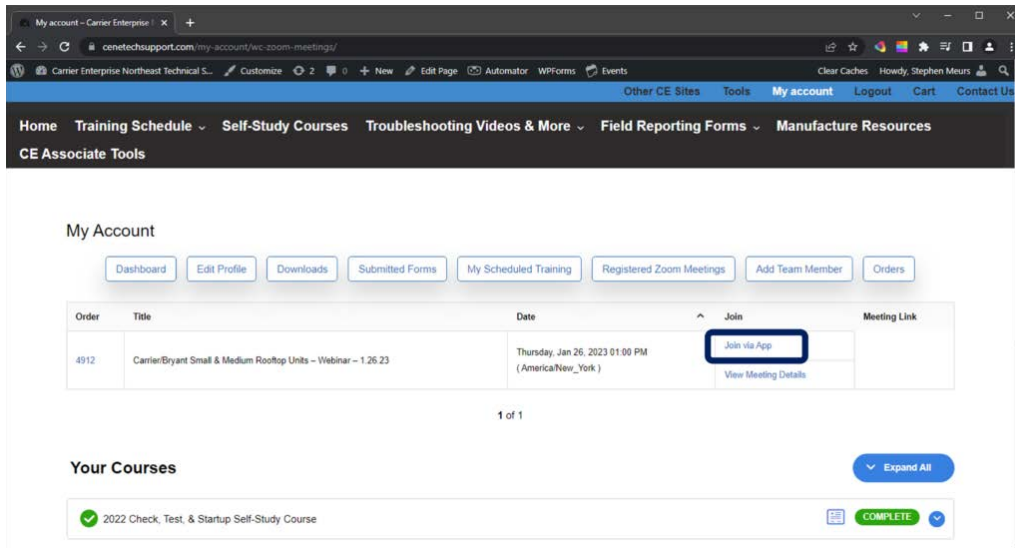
My account – Carrier Enterprise | ×  +

cenetechsupport.com/my-account/wc-zoom-meetings/

Carrier Enterprise Northeast Technical S...  Customize  2  0  + New  Edit Page  Automator  WPForms  Events  Clear Caches  Howdy, Stephen Meurs

Other CE Sites  Tools  My account  Logout  Cart  Contact Us

Home  Training Schedule  Self-Study Courses  Troubleshooting Videos & More  Field Reporting Forms  Manufacture Resources  CE Associate Tools

My Account

Dashboard  Edit Profile  Downloads  Submitted Forms  My Scheduled Training  Registered Zoom Meetings  Add Team Member  Orders

| Order | Title | Date | Join | Meeting Link |
|---|---|---|---|---|
| 4912 | Carrier/Bryant Small & Medium Rooftop Units – Webinar – 1.26.23 | Thursday, Jan 26, 2023 01:00 PM (America/New_York) | Join via App View Meeting Details | |

1 of 1

Your Courses

Expand All

2022 Check, Test, & Startup Self-Study Course  COMPLETE